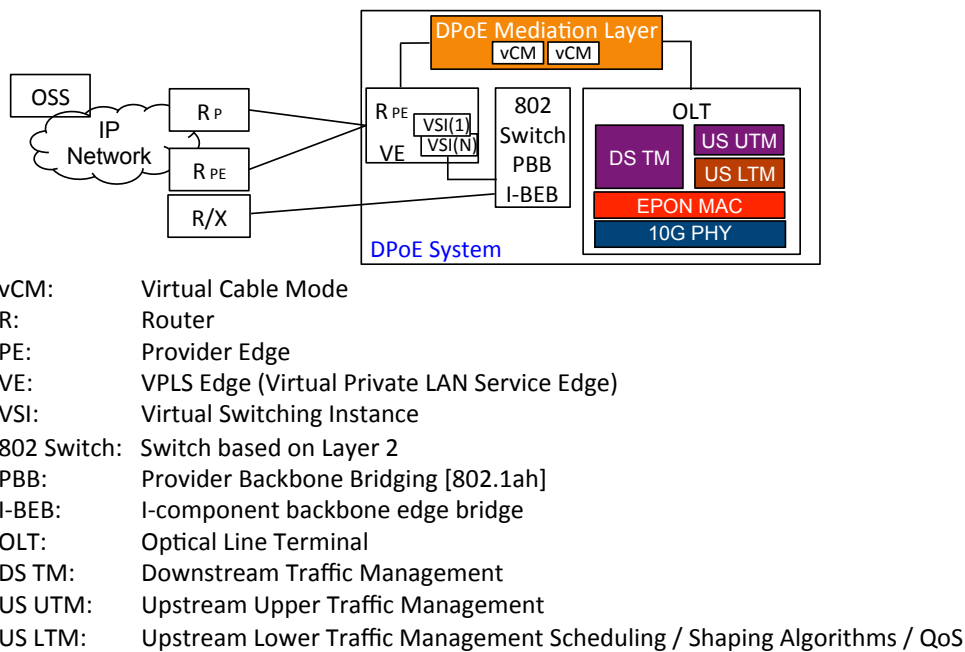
DPoE Mediation Layer
vCM vCM
OSS
IP Network
R P
R PE
R/X
R PE
VE
VSI(1)
VSI(N)
802 Switch PBB I-BEB
OLT
DS TM
US UTM
US LTM
EPON MAC
10G PHY
DPoE System

vCM: Virtual Cable Mode
R: Router
PE: Provider Edge
VE: VPLS Edge (Virtual Private LAN Service Edge)
VSI: Virtual Switching Instance
802 Switch: Switch based on Layer 2
PBB: Provider Backbone Bridging [802.1ah]
I-BEB: I-component backbone edge bridge
OLT: Optical Line Terminal
DS TM: Downstream Traffic Management
US UTM: Upstream Upper Traffic Management
US LTM: Upstream Lower Traffic Management Scheduling / Shaping Algorithms / QoS